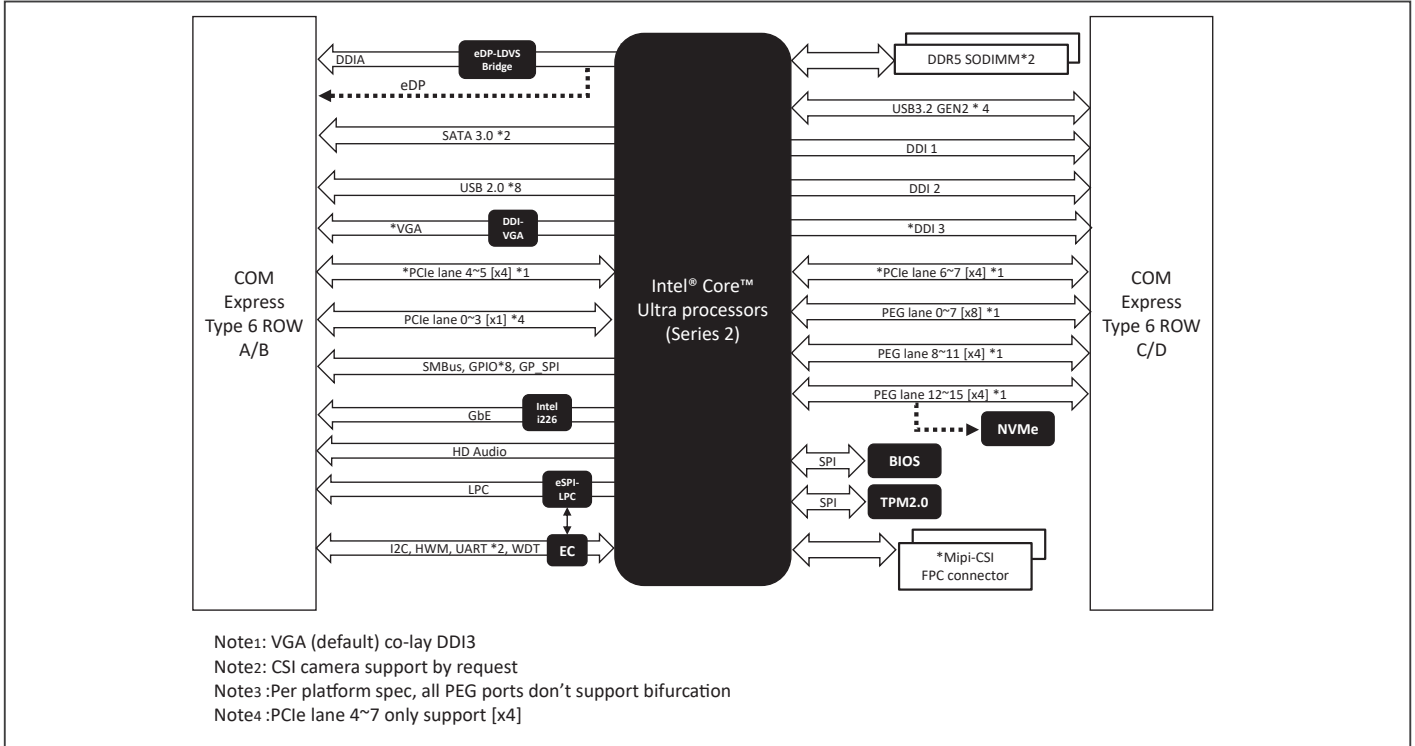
COM Express Type 6 ROW A/B

DDIA
eDP-LDVS Bridge
eDP
SATA 3.0 *2
USB 2.0 *8
*VGA
DDI-VGA
*PCIe lane 4~5 [x4] *1
PCIe lane 0~3 [x1] *4
SMBus, GPIO*8, GP_SPI
GbE
Intel i226
HD Audio
LPC
eSPI-LPC
I2C, HWM, UART *2, WDT
EC

Intel® Core™ Ultra processors (Series 2)

DDR5 SODIMM*2
USB3.2 GEN2 * 4
DDI 1
DDI 2
*DDI 3
*PCIe lane 6~7 [x4] *1
PEG lane 0~7 [x8] *1
PEG lane 8~11 [x4] *1
PEG lane 12~15 [x4] *1
NVMe
SPI
BIOS
SPI
TPM2.0
*Mipi-CSI FPC connector

COM Express Type 6 ROW C/D

Note1: VGA (default) co-lay DDI3
Note2: CSI camera support by request
Note3 :Per platform spec, all PEG ports don't support bifurcation
Note4 :PCIe lane 4~7 only support [x4]